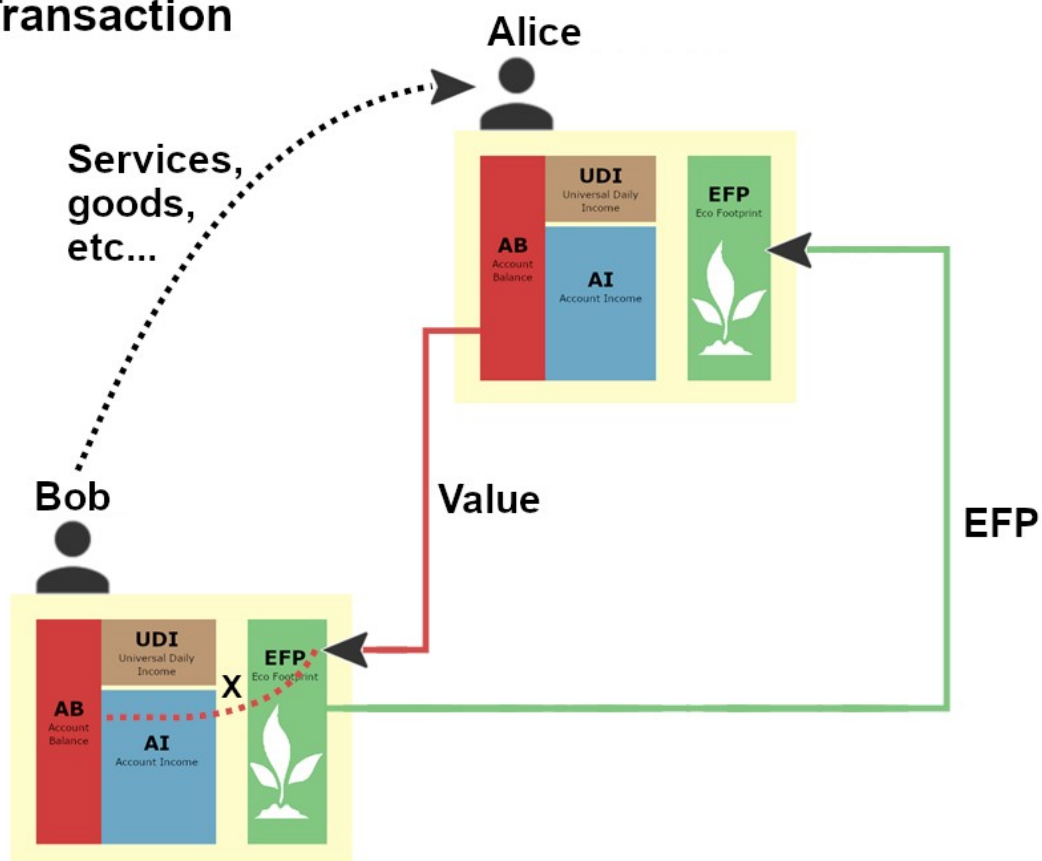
ransaction

Alice

Services, goods, etc...

AB
Account Balance

UDI
Universal Daily Income

AI
Account Income

EFP
Eco Footprint

Value

EFP

Bob

AB
Account Balance

UDI
Universal Daily Income

X

AI
Account Income

EFP
Eco Footprint